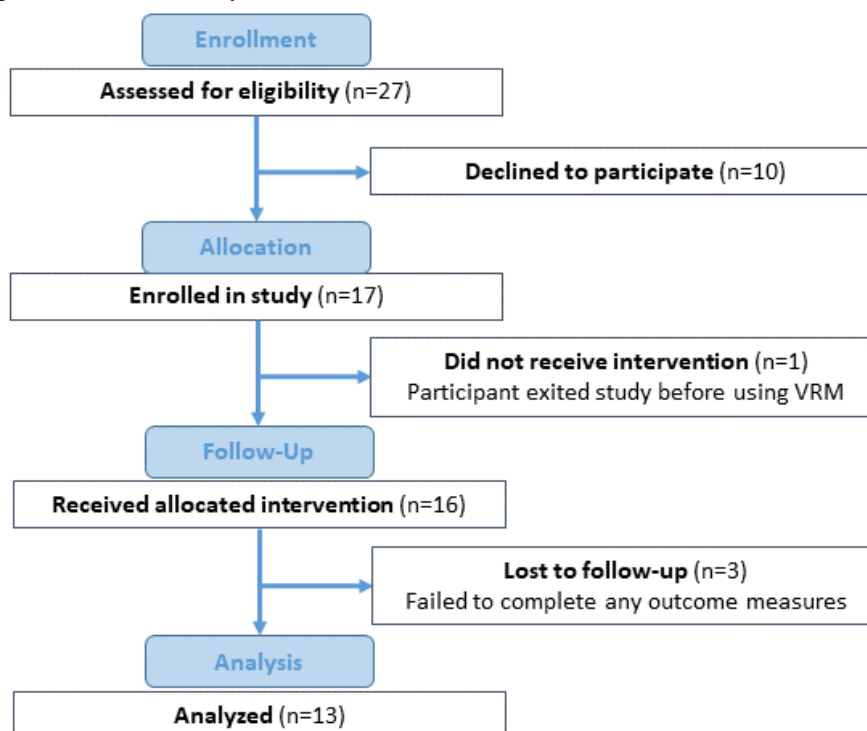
Enrollment

Assessed for eligibility (n=27)

Declined to participate (n=10)

Allocation

Enrolled in study (n=17)

Did not receive intervention (n=1)
Participant exited study before using VRM

Follow-Up

Received allocated intervention (n=16)

Lost to follow-up (n=3)
Failed to complete any outcome measures

Analysis

Analyzed (n=13)